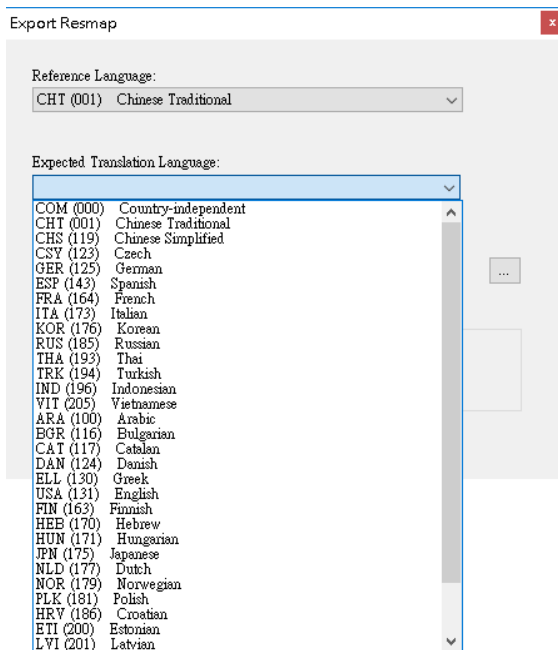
Export Resmap

x

Reference Language:

CHT (001) Chinese Traditional

Expected Translation Language:

COM (000) Country-independent
CHT (001) Chinese Traditional
CHS (119) Chinese Simplified
CSY (123) Czech
GER (125) German
ESP (143) Spanish
FRA (164) French
ITA (173) Italian
KOR (176) Korean
RUS (185) Russian
THA (193) Thai
TRK (194) Turkish
IND (196) Indonesian
VIT (205) Vietnamese
ARA (100) Arabic
BGR (116) Bulgarian
CAT (117) Catalan
DAN (124) Danish
ELL (130) Greek
USA (131) English
FIN (163) Finnish
HEB (170) Hebrew
HUN (171) Hungarian
JPN (175) Japanese
NLD (177) Dutch
NOR (179) Norwegian
PLK (181) Polish
HRV (186) Croatian
ETI (200) Estonian
LVI (201) Latvian

...